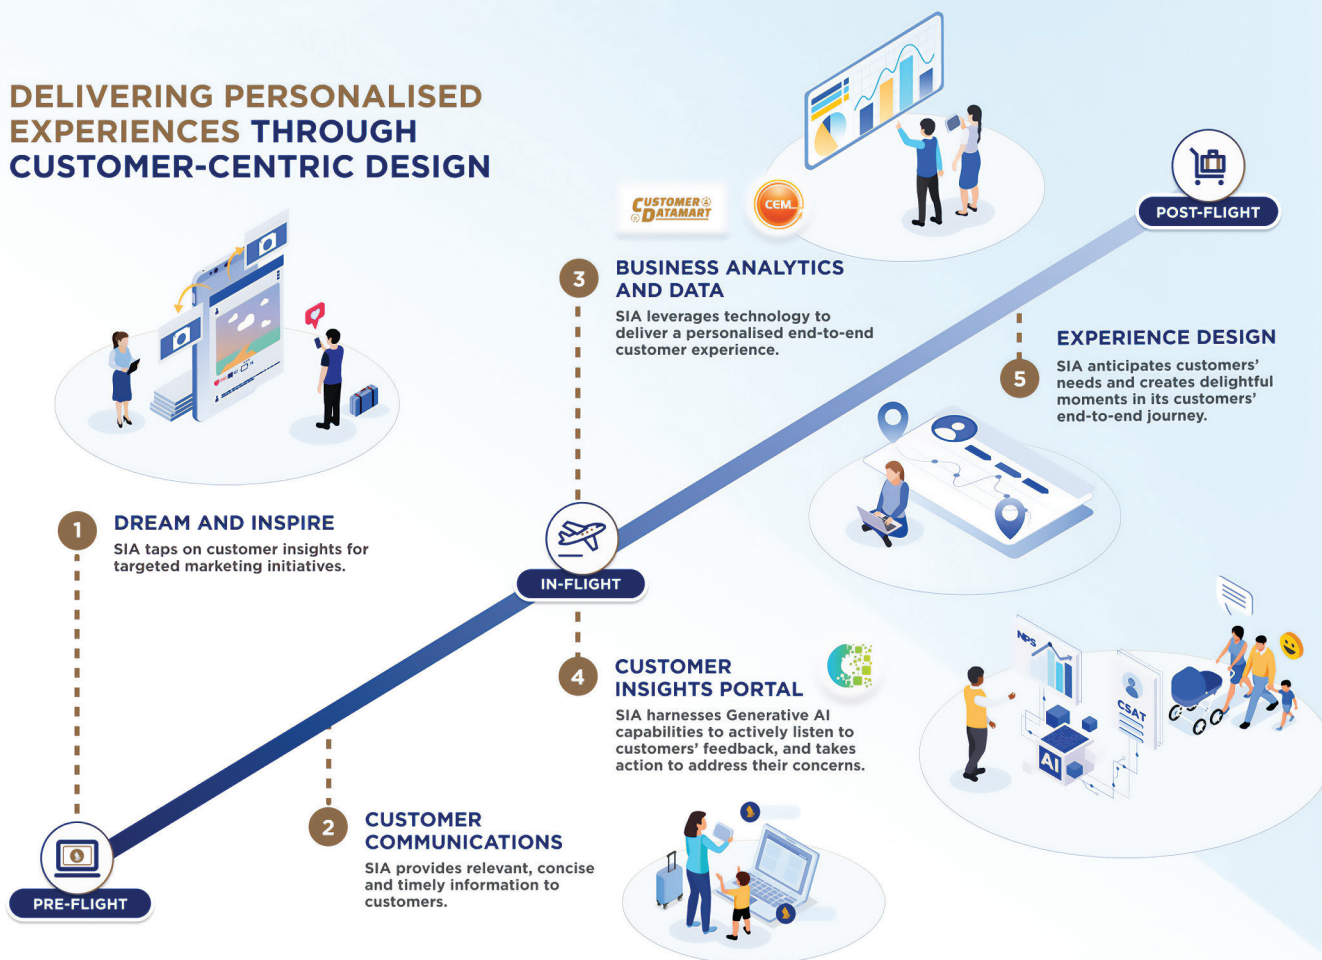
DELIVERING PERSONALISED EXPERIENCES THROUGH CUSTOMER-CENTRIC DESIGN

CUSTOMER DATAMART

CEM

3 BUSINESS ANALYTICS AND DATA

SIA leverages technology to deliver a personalised end-to-end customer experience.

POST-FLIGHT

5 EXPERIENCE DESIGN

SIA anticipates customers' needs and creates delightful moments in its customers' end-to-end journey.

1 DREAM AND INSPIRE

SIA taps on customer insights for targeted marketing initiatives.

IN-FLIGHT

4 CUSTOMER INSIGHTS PORTAL

SIA harnesses Generative AI capabilities to actively listen to customers' feedback, and takes action to address their concerns.

NPS

CSAT

AI

2 CUSTOMER COMMUNICATIONS

SIA provides relevant, concise and timely information to customers.

PRE-FLIGHT